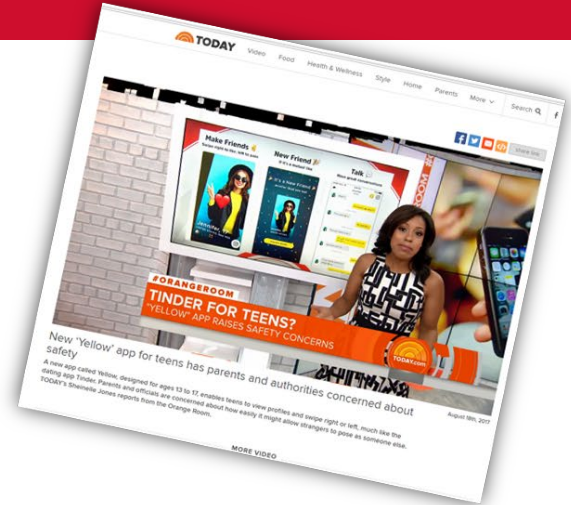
TODAY Video Food Health & Wellness Style Home Parents More Search

Make Friends
New Friend
It's a New Friend
Talk

#ORANGEROOM
TINDER FOR TEENS?
"YELLOW" APP RAISES SAFETY CONCERNS

TODAY.com

New 'Yellow' app for teens has parents and authorities concerned about safety

A new app called Yellow, designed for ages 13 to 17, enables teens to view profiles and swipe right or left, much like the dating app Tinder. Parents and officials are concerned about how easily it might allow strangers to pose as someone else. TODAY's Sheinelle Jones reports from the Orange Room.

August 18th, 2017

MORE VIDEO